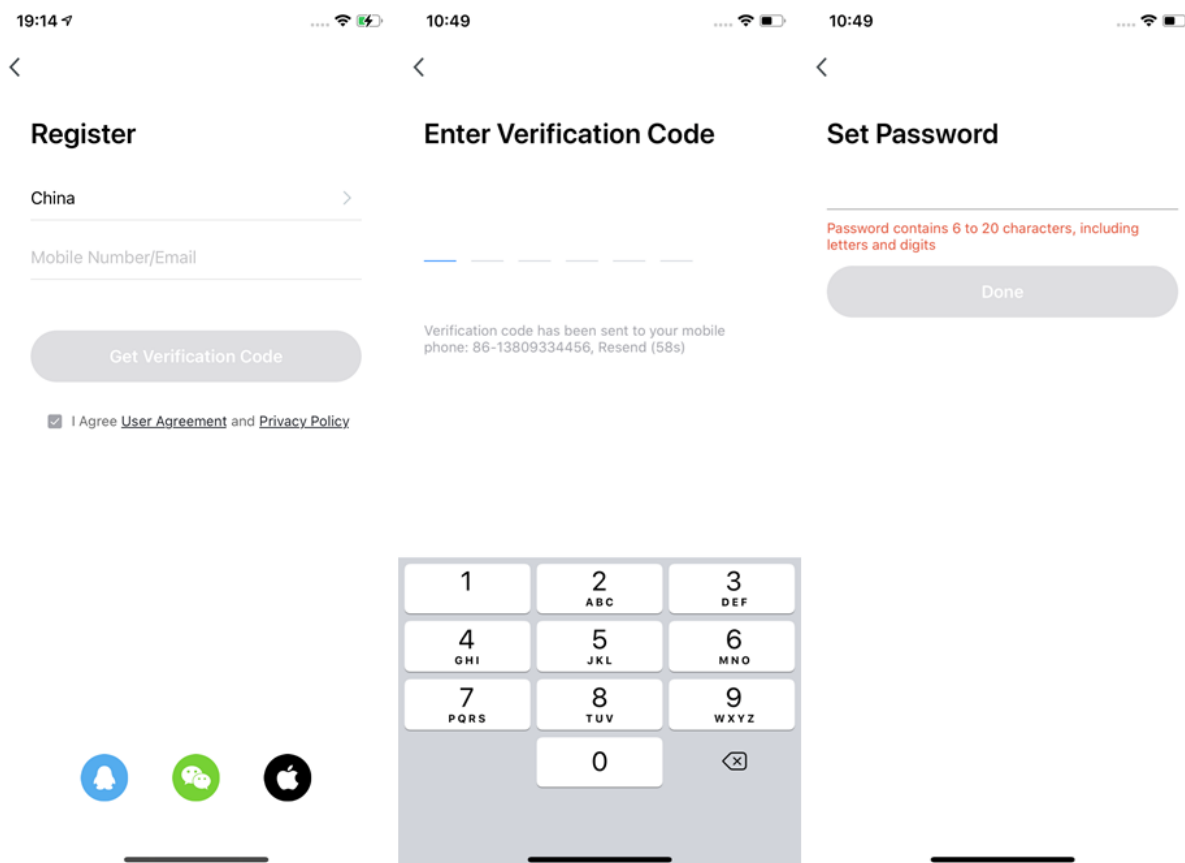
19:14

<

Register

China

Mobile Number/Email

Get Verification Code

I Agree User Agreement and Privacy Policy

10:49

<

Enter Verification Code

Verification code has been sent to your mobile phone: 86-13809334456, Resend (58s)

1
2 ABC
3 DEF
4 GHI
5 JKL
6 MNO
7 PQRS
8 TUV
9 WXYZ
0

10:49

<

Set Password

Password contains 6 to 20 characters, including letters and digits

Done